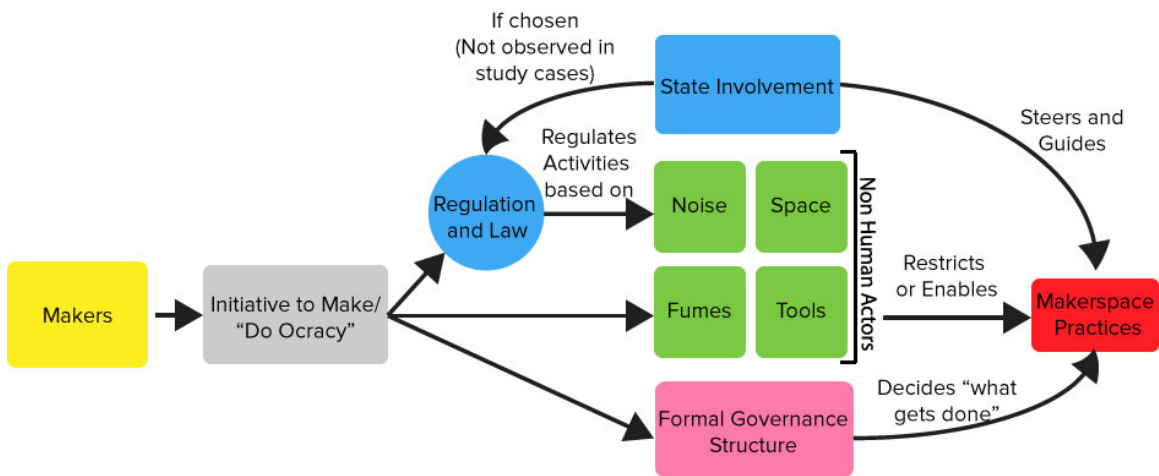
If chosen
(Not observed in study cases)

State Involvement

Steers and Guides

Regulates Activities based on

Regulation and Law

Noise

Space

Non Human Actors

Makers

Initiative to Make/ "Do Ocracy"

Fumes

Tools

Restricts or Enables

Makerspace Practices

Decides "what gets done"

Formal Governance Structure